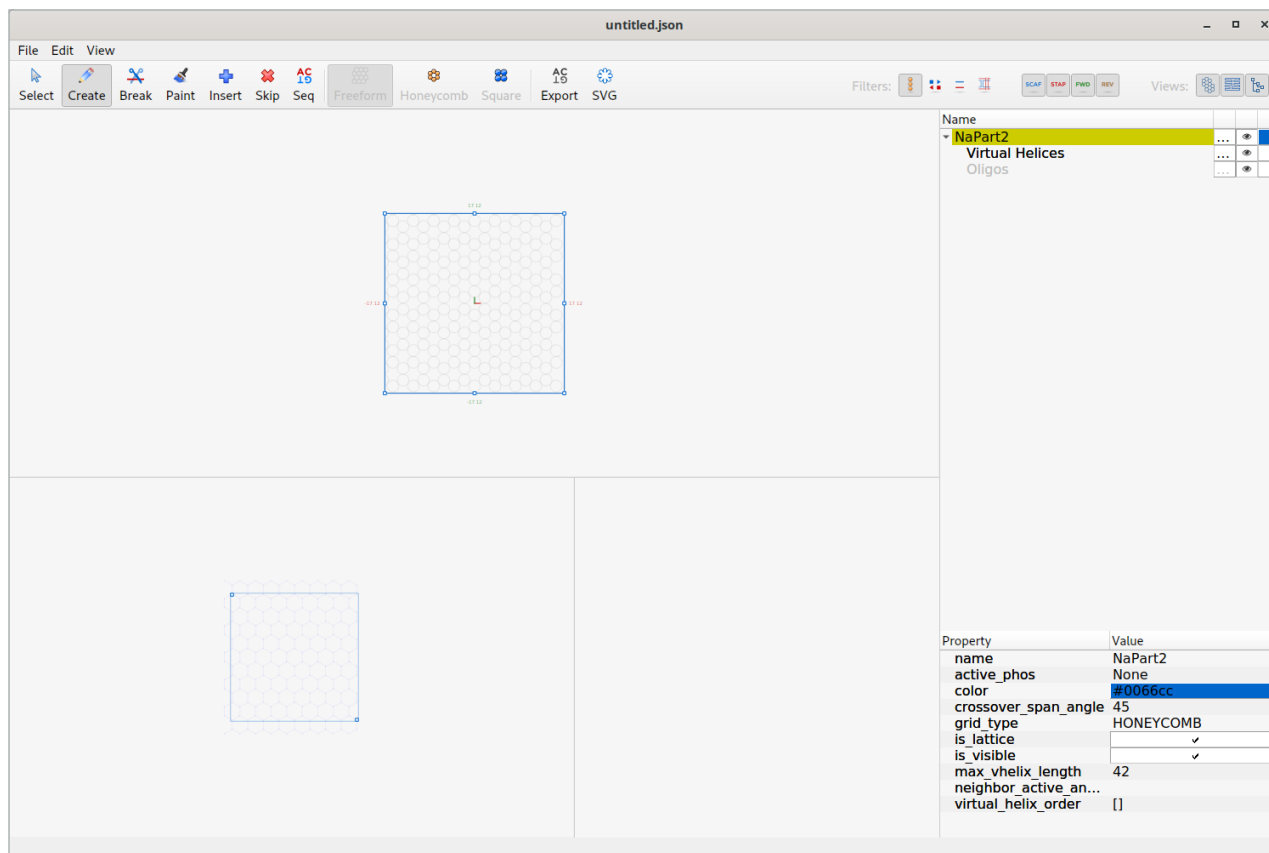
untitled.json

File Edit View

Select Create Break Paint Insert Skip Seq Freeform Honeycomb Square Export SVG

Filters: SCAF STAP FWD REV Views:

Name
NaPart2 ...
Virtual Helices ...
Oligos ...

| Property | Value |
|---|---|
| name | NaPart2 |
| active_phos | None |
| color | #0066cc |
| crossover_span_angle | 45 |
| grid_type | HONEYCOMB |
| is_lattice | ✔ |
| is_visible | ✔ |
| max_vhelix_length | 42 |
| neighbor_active_an... | |
| virtual_helix_order | [] |